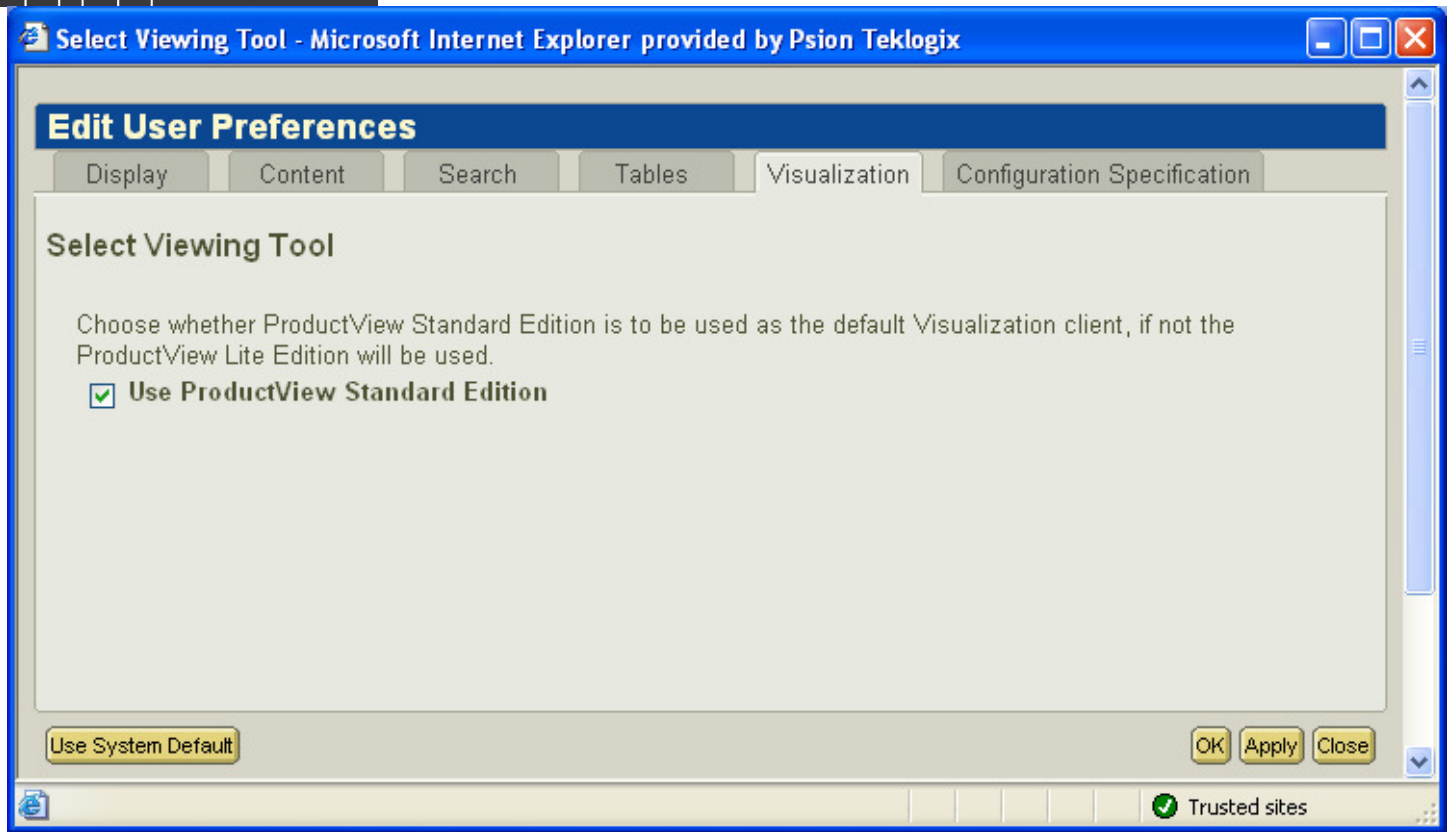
Select Viewing Tool - Microsoft Internet Explorer provided by Psion Teklogix

Edit User Preferences

Display | Content | Search | Tables | Visualization | Configuration Specification

Select Viewing Tool

Choose whether ProductView Standard Edition is to be used as the default Visualization client, if not the ProductView Lite Edition will be used.

Use ProductView Standard Edition

Use System Default

OK Apply Close

Trusted sites